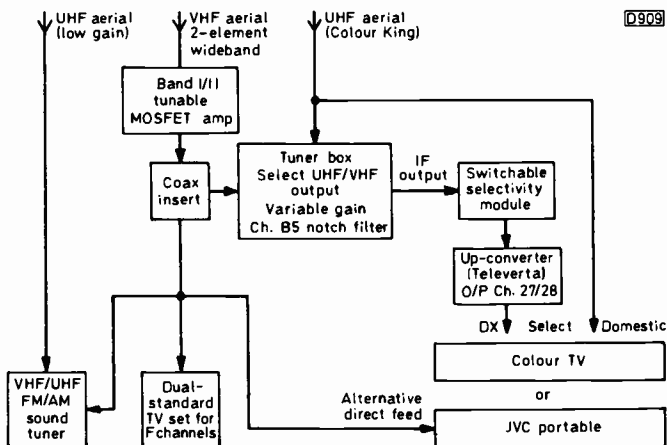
UHF aerial (low gain)

VHF aerial 2-element wideband

UHF aerial (Colour King)

D909

Band I/II tunable MOSFET amp

Coax insert

Tuner box Select UHF/VHF output Variable gain Ch. B5 notch filter

IF output

Switchable selectivity module

Up-converter (Televerta) O/P Ch. 27/28

DX

Select

Domestic

Colour TV

or

JVC portable

Alternative direct feed

VHF/UHF FM/AM sound tuner

Dual-standard TV set for F channels